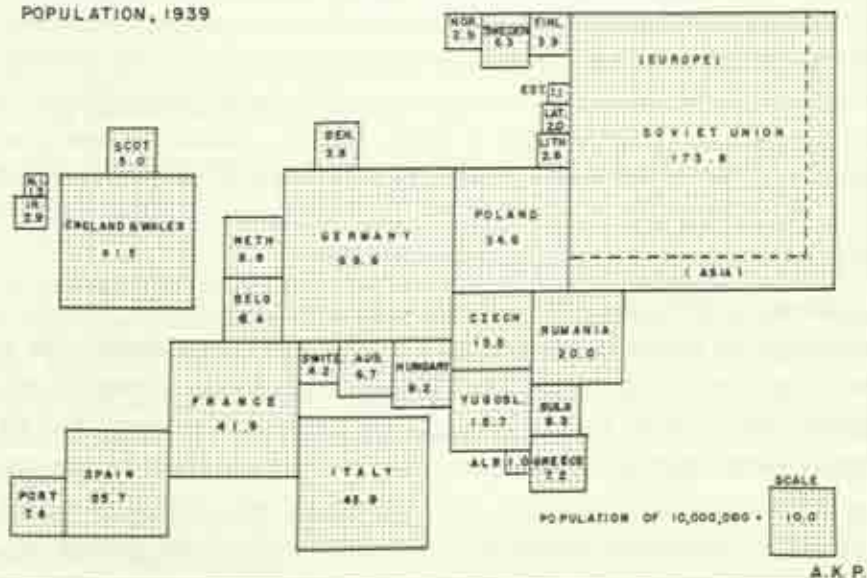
POPULATION, 1939

NOR. 2.9
SWEDEN 6.3
FINL. 3.9
(EUROPE)
EST. 1.1
LAT. 2.0
LTH. 2.6
SOVIET UNION 173.8
(ASIA)
SCOT 5.0
N.I. 1.3
IR. 2.9
ENGLAND & WALES 41.5
DEN. 3.8
NETH. 8.8
GERMANY 69.6
POLAND 34.8
BELG. 8.4
CZECH 15.3
RUMANIA 20.0
SWITZ. 4.2
AUS. 6.7
HUNGARY 9.2
FRANCE 41.9
YUGOSL. 15.7
BULG. 6.3
ALB. 1.0
GREECE 7.2
ITALY 43.9
SPAIN 25.7
PORT. 7.6
SCALE
POPULATION OF 10,000,000 = 10.0
A.K.P.